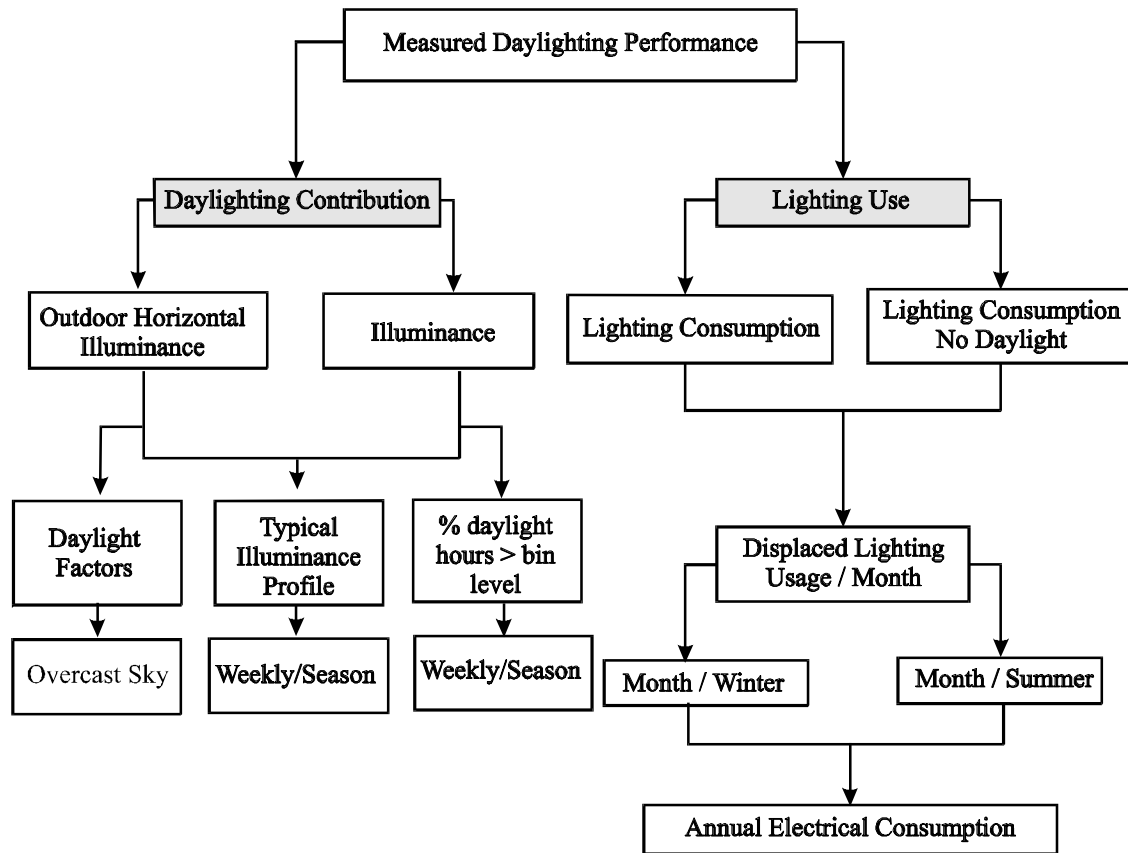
Measured Daylighting Performance

Daylighting Contribution

Lighting Use

Outdoor Horizontal Illuminance

Illuminance

Lighting Consumption

Lighting Consumption No Daylight

Daylight Factors

Typical Illuminance Profile

% daylight hours > bin level

Displaced Lighting Usage / Month

Overcast Sky

Weekly/Season

Weekly/Season

Month / Winter

Month / Summer

Annual Electrical Consumption